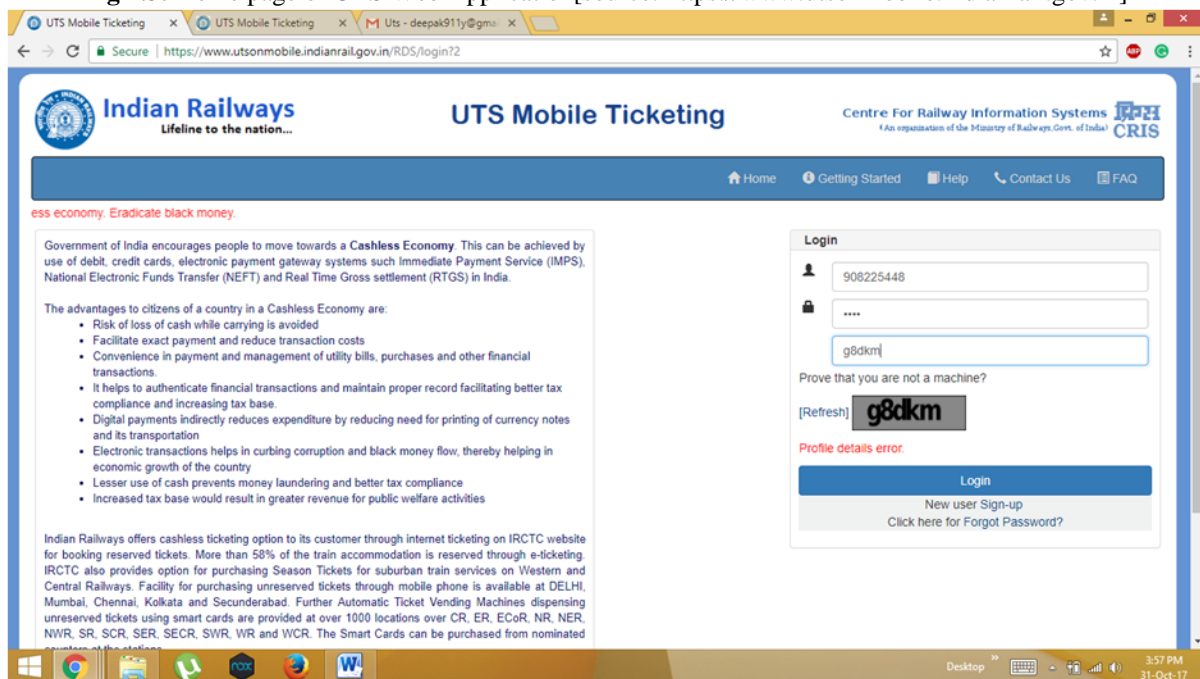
UTS Mobile Ticketing
UTS Mobile Ticketing
Uts - deepak911y@gma
Secure | https://www.utsonmobile.indianrail.gov.in/RDS/login?2

Indian Railways
Lifeline to the nation...

UTS Mobile Ticketing

Centre For Railway Information Systems
(An organisation of the Ministry of Railways,Govt. of India)
CRIS

Home Getting Started Help Contact Us FAQ

ess economy. Eradicate black money.

Government of India encourages people to move towards a Cashless Economy. This can be achieved by use of debit, credit cards, electronic payment gateway systems such Immediate Payment Service (IMPS), National Electronic Funds Transfer (NEFT) and Real Time Gross settlement (RTGS) in India.

The advantages to citizens of a country in a Cashless Economy are:
- Risk of loss of cash while carrying is avoided
- Facilitate exact payment and reduce transaction costs
- Convenience in payment and management of utility bills, purchases and other financial transactions.
- It helps to authenticate financial transactions and maintain proper record facilitating better tax compliance and increasing tax base.
- Digital payments indirectly reduces expenditure by reducing need for printing of currency notes and its transportation
- Electronic transactions helps in curbing corruption and black money flow, thereby helping in economic growth of the country
- Lesser use of cash prevents money laundering and better tax compliance
- Increased tax base would result in greater revenue for public welfare activities

Indian Railways offers cashless ticketing option to its customer through internet ticketing on IRCTC website for booking reserved tickets. More than 58% of the train accommodation is reserved through e-ticketing. IRCTC also provides option for purchasing Season Tickets for suburban train services on Western and Central Railways. Facility for purchasing unreserved tickets through mobile phone is available at DELHI, Mumbai, Chennai, Kolkata and Secunderabad. Further Automatic Ticket Vending Machines dispensing unreserved tickets using smart cards are provided at over 1000 locations over CR, ER, ECoR, NR, NER, NWR, SR, SCR, SER, SECR, SWR, WR and WCR. The Smart Cards can be purchased from nominated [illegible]

Login
908225448
••••
g8dkm
Prove that you are not a machine?
[Refresh] g8dkm
Profile details error.
Login
New user Sign-up
Click here for Forgot Password?

Desktop
3:57 PM
31-Oct-17